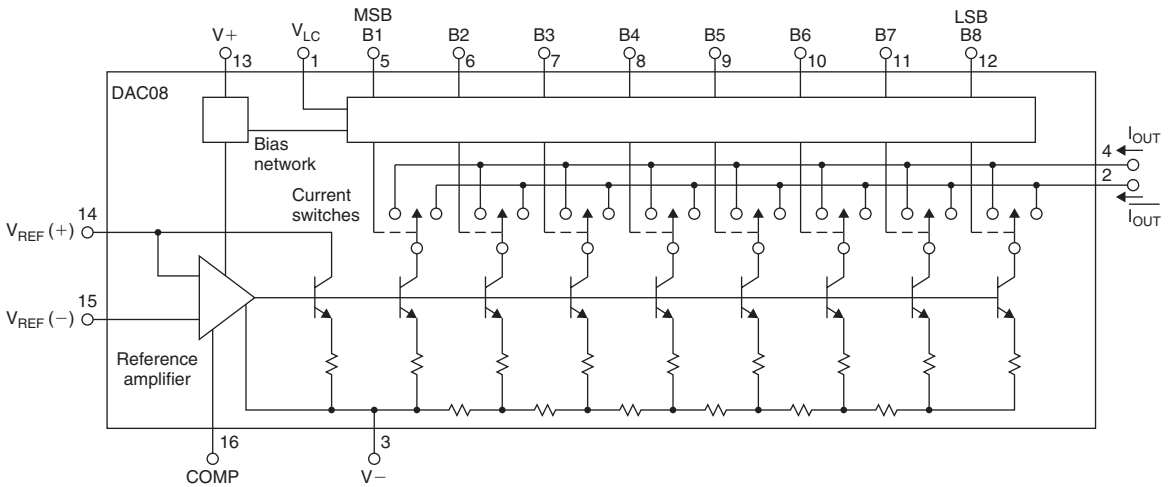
V+
13
$V_{LC}$
1
MSB
B1
5
B2
6
B3
7
B4
8
B5
9
B6
10
B7
11
LSB
B8
12

DAC08

Bias network

$I_{OUT}$
4
2
$\overline{I_{OUT}}$

Current switches

$V_{REF}(+)$ 14
$V_{REF}(-)$ 15

Reference amplifier

16
COMP
3
V−